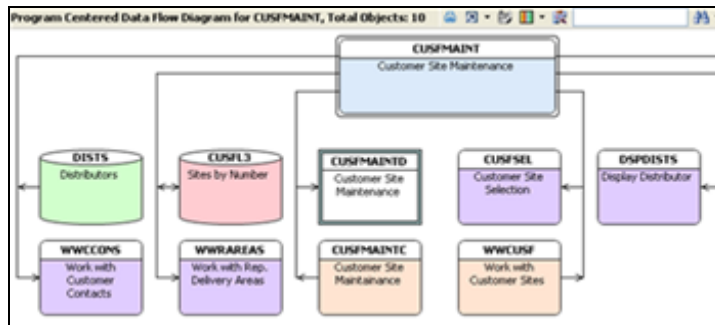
Program Centered Data Flow Diagram for CUSFMAINT, Total Objects: 10

CUSFMAINT
Customer Site Maintenance

DISTS
Distributors

CUSFL3
Sites by Number

CUSFMAINTD
Customer Site Maintenance

CUSFSEL
Customer Site Selection

DSPDISTS
Display Distributor

WWCCONS
Work with Customer Contacts

WWRAREAS
Work with Rep. Delivery Areas

CUSFMAINTC
Customer Site Maintainance

WWCUSF
Work with Customer Sites